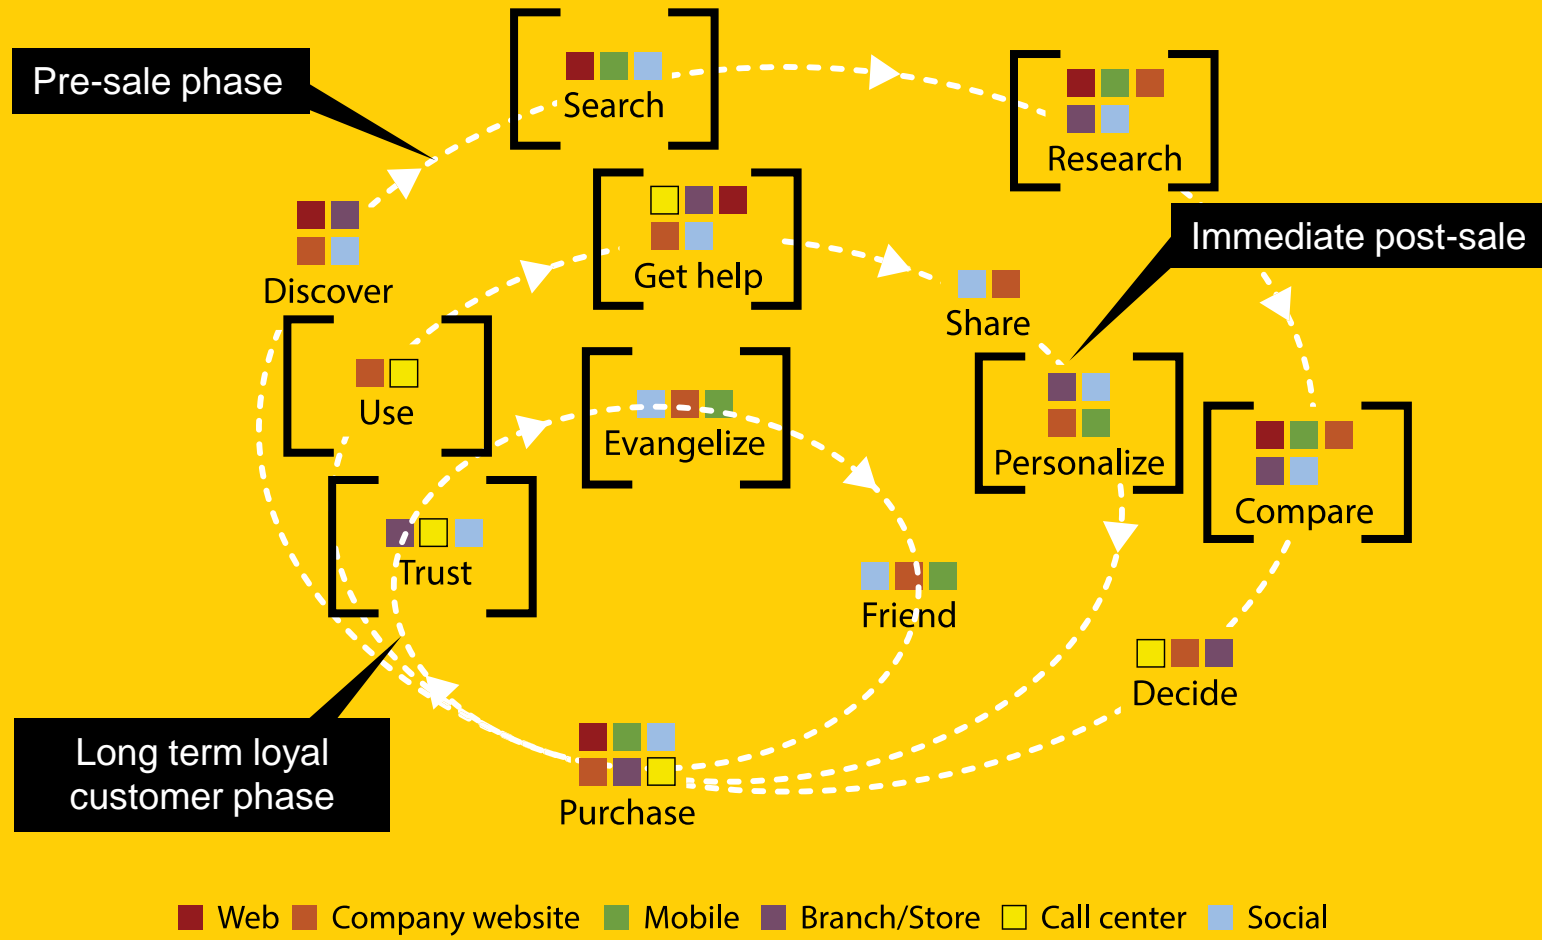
Pre-sale phase

Search

Research

Get help

Immediate post-sale

Discover

Share

Use

Evangelize

Personalize

Compare

Trust

Friend

Decide

Long term loyal customer phase

Purchase

Web Company website Mobile Branch/Store Call center Social